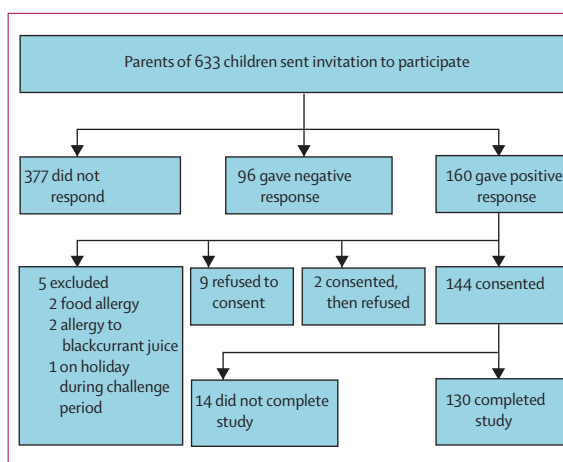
Parents of 633 children sent invitation to participate

377 did not respond

96 gave negative response

160 gave positive response

5 excluded
2 food allergy
2 allergy to blackcurrant juice
1 on holiday during challenge period

9 refused to consent

2 consented, then refused

144 consented

14 did not complete study

130 completed study